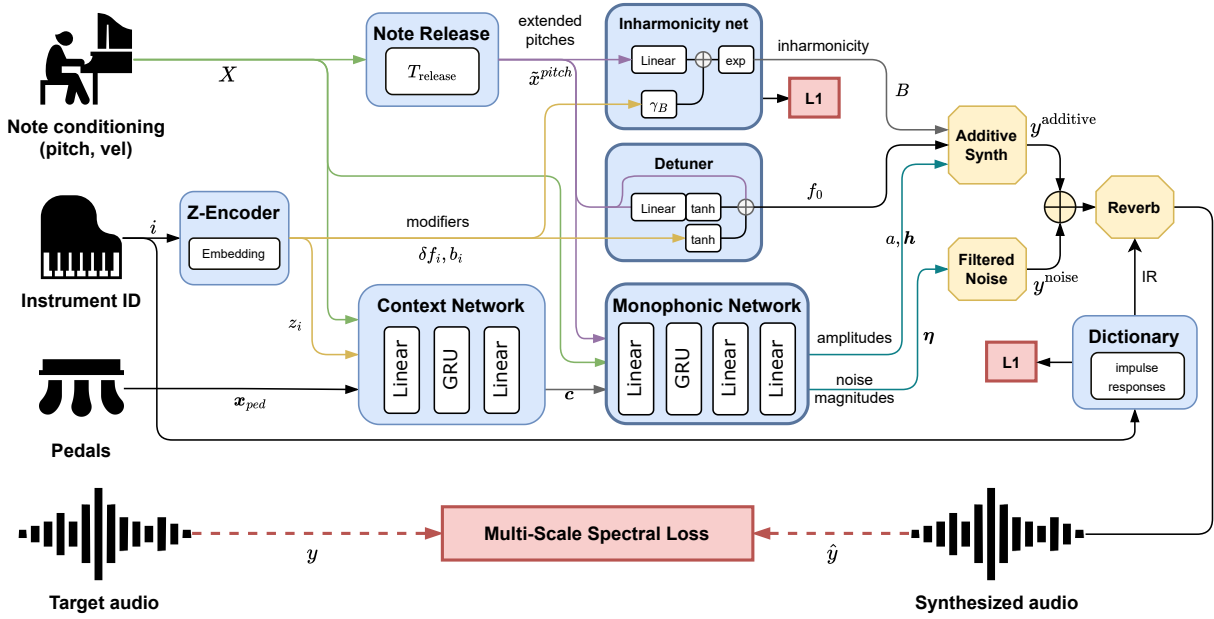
Note conditioning (pitch, vel)

$X$

Note Release

$T_{\text{release}}$

extended pitches

$\tilde{x}^{pitch}$

Inharmonicity net

Linear

exp

$\gamma_B$

inharmonicity

$B$

L1

Detuner

Linear

tanh

tanh

$f_0$

Additive Synth

$y^{\text{additive}}$

Reverb

Instrument ID

$i$

Z-Encoder

Embedding

modifiers

$\delta f_i, b_i$

$a, \boldsymbol{h}$

Filtered Noise

$y^{\text{noise}}$

IR

$z_i$

Context Network

Linear

GRU

Linear

Monophonic Network

Linear

GRU

Linear

Linear

amplitudes

$\boldsymbol{\eta}$

noise magnitudes

Dictionary

impulse responses

L1

Pedals

$\boldsymbol{x}_{ped}$

$\boldsymbol{c}$

Target audio

$y$

Multi-Scale Spectral Loss

$\hat{y}$

Synthesized audio